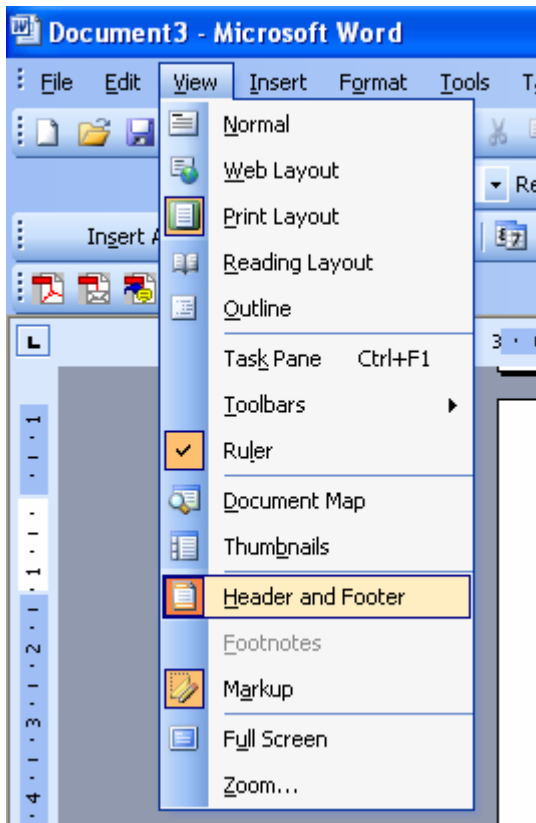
Document3 - Microsoft Word

File Edit View Insert Format Tools T

Re

Insert A

Normal
Web Layout
Print Layout
Reading Layout
Outline
Task Pane Ctrl+F1
Toolbars
Ruler
Document Map
Thumbnails
Header and Footer
Footnotes
Markup
Full Screen
Zoom...

1
1
2
3
4
3